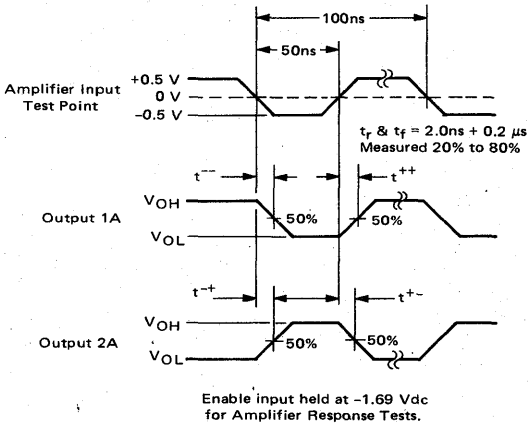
100ns

50ns

Amplifier Input Test Point

+0.5 V

0 V

-0.5 V

$t_r$ & $t_f$ = 2.0ns + 0.2 $\mu$s
Measured 20% to 80%

$t^{--}$

$t^{++}$

Output 1A

$V_{OH}$

$V_{OL}$

50%

50%

$t^{-+}$

$t^{+-}$

Output 2A

$V_{OH}$

$V_{OL}$

50%

50%

Enable input held at -1.69 Vdc for Amplifier Response Tests.